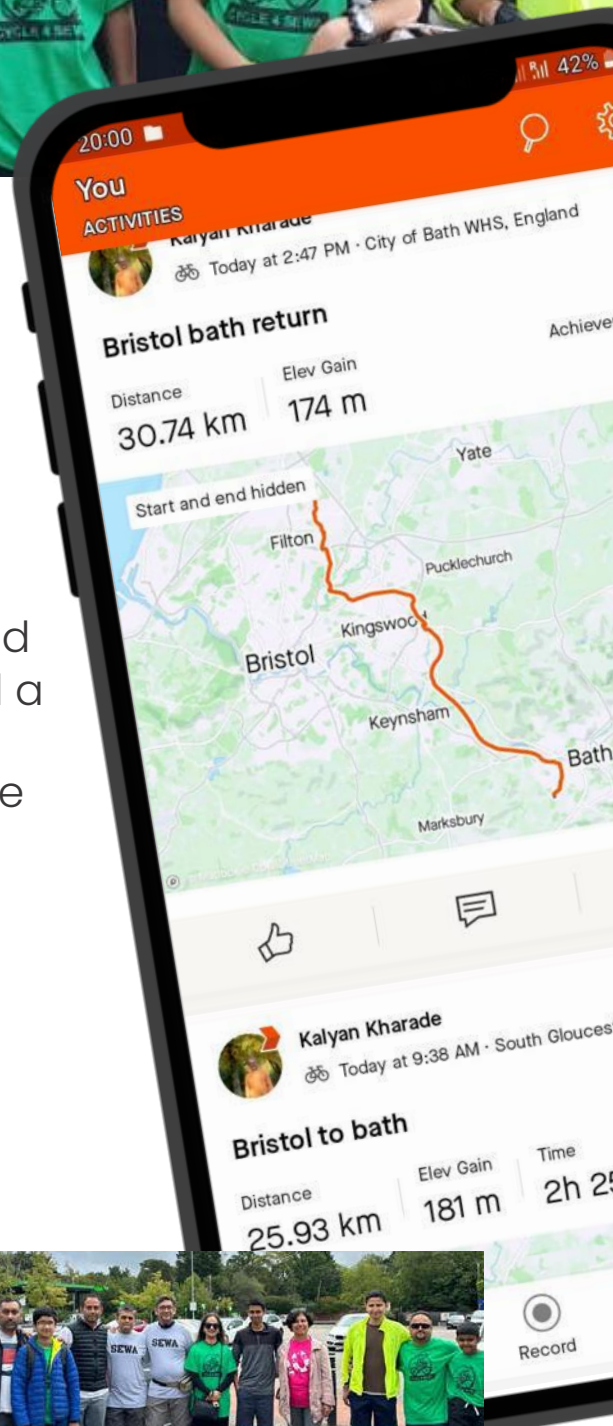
CYCLE 4 SEWA

CYCLE 4 SEWA

20:00

42%

You

ACTIVITIES

Kalyan Kharade

Today at 2:47 PM · City of Bath WHS, England

Bristol bath return

Achieve

Distance
30.74 km

Elev Gain
174 m

Start and end hidden

Yate

Filton

Pucklechurch

Kingswood

Bristol

Keynsham

Bath

Marksbury

d

l a

e

Kalyan Kharade

Today at 9:38 AM · South Glouces

Bristol to bath

Distance
25.93 km

Elev Gain
181 m

Time
2h 25

Record

SEWA

SEWA